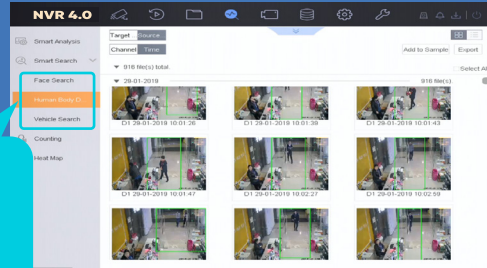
NVR 4.0

Smart Analysis

Smart Search

Face Search

Human Body D.

Vehicle Search

Counting

Heat Map

Target Source

Channel Time

Add to Sample Export

918 file(s) total.

Select All

29-01-2019

918 file(s)

D1 29-01-2019 10:01:26

D1 29-01-2019 10:01:39

D1 29-01-2019 10:01:43

D1 29-01-2019 10:01:47

D1 29-01-2019 10:02:27

D1 29-01-2019 10:02:59